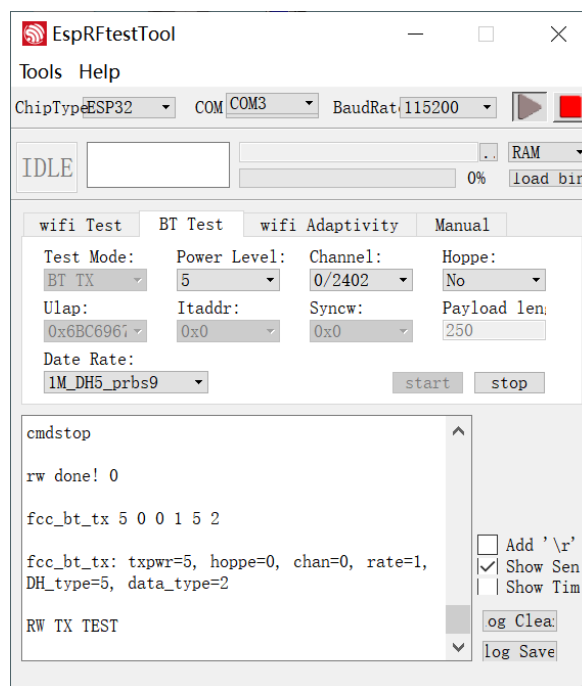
EspRFtestTool

Tools Help

ChipType ESP32 COM COM3 BaudRat 115200

IDLE

..
0%

RAM
load bir

wifi Test BT Test wifi Adaptivity Manual

Test Mode: BT TX
Power Level: 5
Channel: 0/2402
Hoppe: No
Ulap: 0x6BC6967
Itaddr: 0x0
Syncw: 0x0
Payload len 250
Date Rate: 1M_DH5_prbs9

start stop

cmdstop

rw done! 0

fcc_bt_tx 5 0 0 1 5 2

fcc_bt_tx: txpwr=5, hoppe=0, chan=0, rate=1, DH_type=5, data_type=2

RW TX TEST

Add '\r'
Show Sen
Show Tim

og Clea
log Save